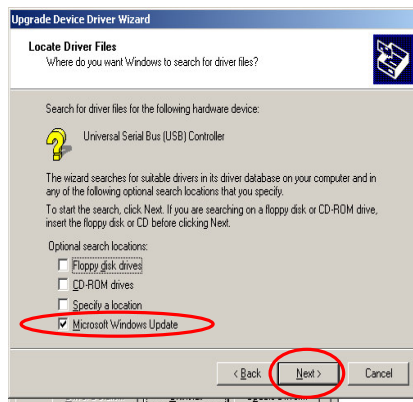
Upgrade Device Driver Wizard

Locate Driver Files
Where do you want Windows to search for driver files?

Search for driver files for the following hardware device:

Universal Serial Bus (USB) Controller

The wizard searches for suitable drivers in its driver database on your computer and in any of the following optional search locations that you specify.

To start the search, click Next. If you are searching on a floppy disk or CD-ROM drive, insert the floppy disk or CD before clicking Next.

Optional search locations:

Floppy disk drives

CD-ROM drives

Specify a location

Microsoft Windows Update

< Back
Next >
Cancel